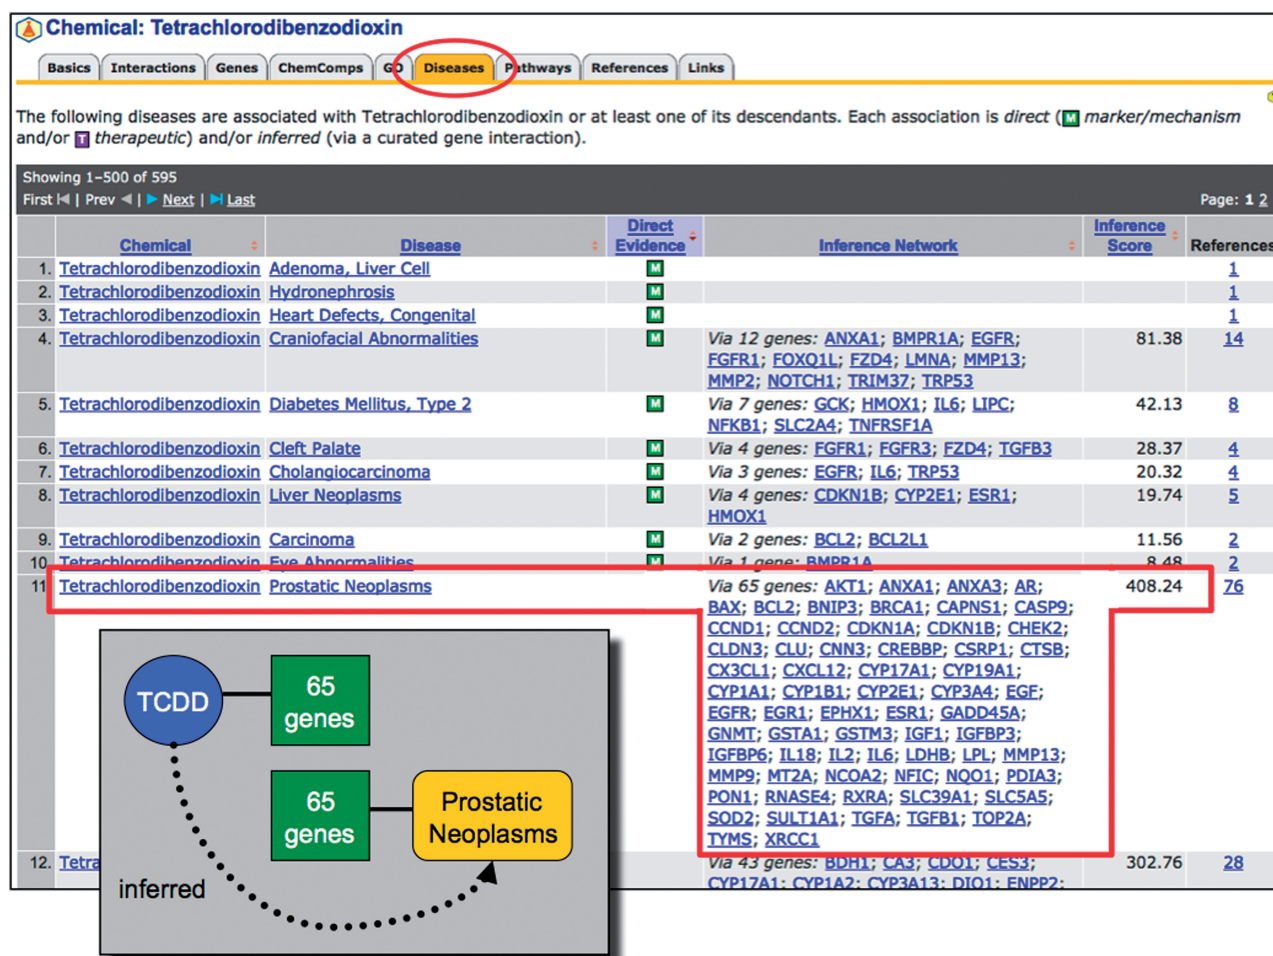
Chemical: Tetrachlorodibenzodioxin

Basics | Interactions | Genes | ChemComps | GO | Diseases | Pathways | References | Links

The following diseases are associated with Tetrachlorodibenzodioxin or at least one of its descendants. Each association is *direct* (M *marker/mechanism* and/or T *therapeutic*) and/or *inferred* (via a curated gene interaction).

Showing 1–500 of 595
First | Prev | Next | Last
Page: 1 2

| | Chemical | Disease | Direct Evidence | Inference Network | Inference Score | References |
|---|---|---|---|---|---|---|
| 1. | Tetrachlorodibenzodioxin | Adenoma, Liver Cell | M | | | 1 |
| 2. | Tetrachlorodibenzodioxin | Hydronephrosis | M | | | 1 |
| 3. | Tetrachlorodibenzodioxin | Heart Defects, Congenital | M | | | 1 |
| 4. | Tetrachlorodibenzodioxin | Craniofacial Abnormalities | M | Via 12 genes: ANXA1; BMPR1A; EGFR; FGFR1; FOXQ1L; FZD4; LMNA; MMP13; MMP2; NOTCH1; TRIM37; TRP53 | 81.38 | 14 |
| 5. | Tetrachlorodibenzodioxin | Diabetes Mellitus, Type 2 | M | Via 7 genes: GCK; HMOX1; IL6; LIPC; NFKB1; SLC2A4; TNFRSF1A | 42.13 | 8 |
| 6. | Tetrachlorodibenzodioxin | Cleft Palate | M | Via 4 genes: FGFR1; FGFR3; FZD4; TGFB3 | 28.37 | 4 |
| 7. | Tetrachlorodibenzodioxin | Cholangiocarcinoma | M | Via 3 genes: EGFR; IL6; TRP53 | 20.32 | 4 |
| 8. | Tetrachlorodibenzodioxin | Liver Neoplasms | M | Via 4 genes: CDKN1B; CYP2E1; ESR1; HMOX1 | 19.74 | 5 |
| 9. | Tetrachlorodibenzodioxin | Carcinoma | M | Via 2 genes: BCL2; BCL2L1 | 11.56 | 2 |
| 10. | Tetrachlorodibenzodioxin | Eye Abnormalities | M | Via 1 gene: BMPR1A | 8.48 | 2 |
| 11. | Tetrachlorodibenzodioxin | Prostatic Neoplasms | | Via 65 genes: AKT1; ANXA1; ANXA3; AR; BAX; BCL2; BNIP3; BRCA1; CAPNS1; CASP9; CCND1; CCND2; CDKN1A; CDKN1B; CHEK2; CLDN3; CLU; CNN3; CREBBP; CSRP1; CTSB; CX3CL1; CXCL12; CYP17A1; CYP19A1; CYP1A1; CYP1B1; CYP2E1; CYP3A4; EGF; EGFR; EGR1; EPHX1; ESR1; GADD45A; GNMT; GSTA1; GSTM3; IGF1; IGFBP3; IGFBP6; IL18; IL2; IL6; LDHB; LPL; MMP13; MMP9; MT2A; NCOA2; NFIC; NQO1; PDIA3; PON1; RNASE4; RXRA; SLC39A1; SLC5A5; SOD2; SULT1A1; TGFA; TGFB1; TOP2A; TYMS; XRCC1 | 408.24 | 76 |
| 12. | Tetra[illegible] | | | Via 43 genes: BDH1; CA3; CDO1; CES3; CYP17A1; CYP1A2; CYP3A13; DIO1; ENPP2; | 302.76 | 28 |

TCDD
65 genes
65 genes
Prostatic Neoplasms
inferred